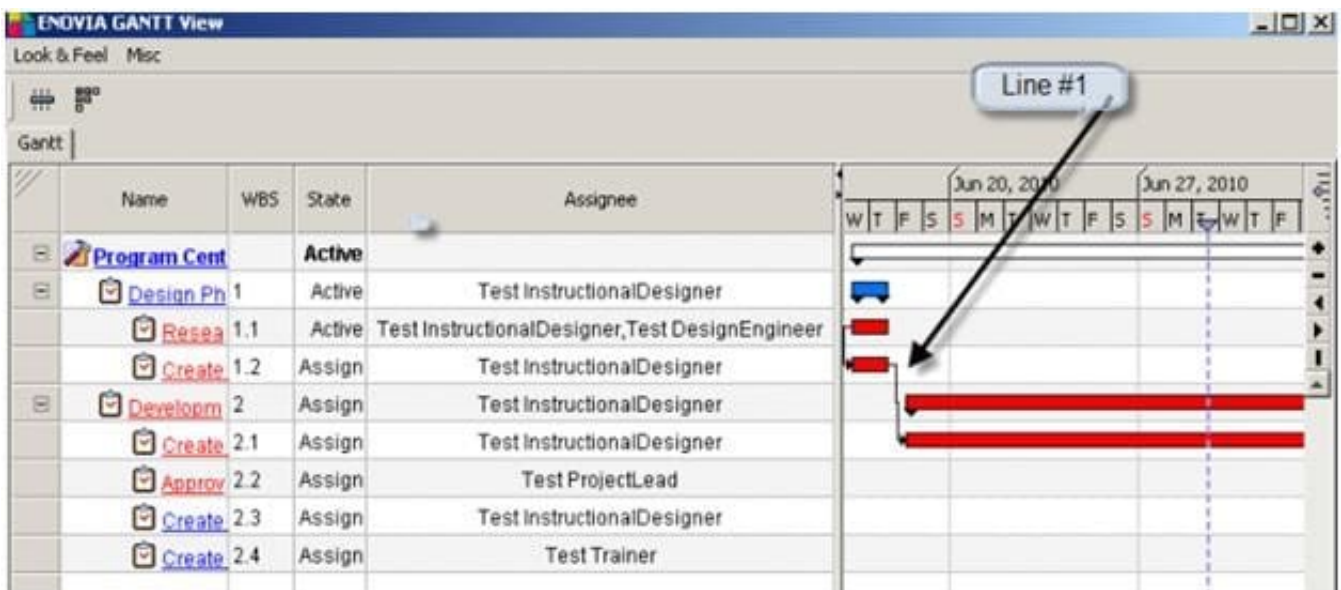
ENOVIA GANTT View

Look & Feel Misc

Gantt

Line #1

| Name | WBS | State | Assignee |
|---|---|---|---|
| Program Cent | | Active | |
| Design Ph | 1 | Active | Test InstructionalDesigner |
| Resea | 1.1 | Active | Test InstructionalDesigner,Test DesignEngineer |
| Create | 1.2 | Assign | Test InstructionalDesigner |
| Developm | 2 | Assign | Test InstructionalDesigner |
| Create | 2.1 | Assign | Test InstructionalDesigner |
| Approv | 2.2 | Assign | Test ProjectLead |
| Create | 2.3 | Assign | Test InstructionalDesigner |
| Create | 2.4 | Assign | Test Trainer |

Jun 20, 2010
Jun 27, 2010
W T F S S M T W T F S S M T W T F